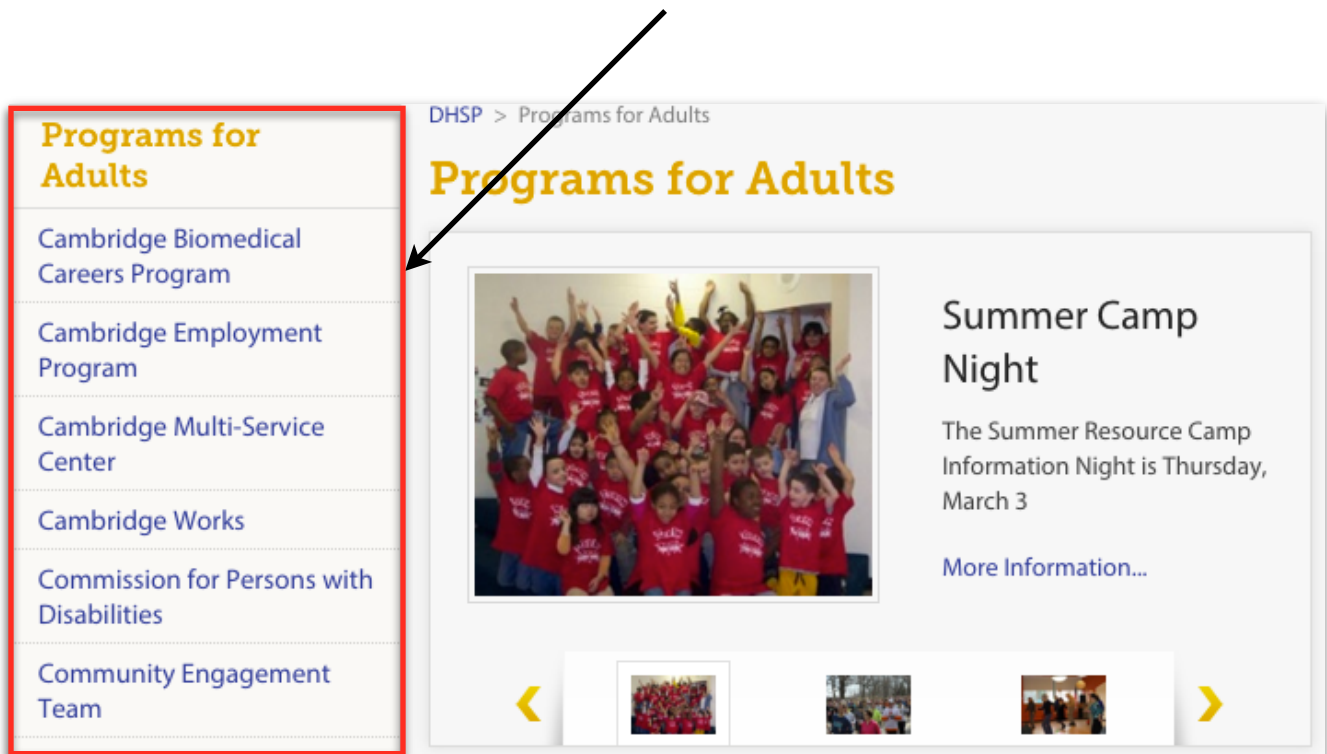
Programs for Adults

Cambridge Biomedical Careers Program

Cambridge Employment Program

Cambridge Multi-Service Center

Cambridge Works

Commission for Persons with Disabilities

Community Engagement Team

DHSP > Programs for Adults

Programs for Adults

Summer Camp Night

The Summer Resource Camp Information Night is Thursday, March 3

More Information...

‹ ›